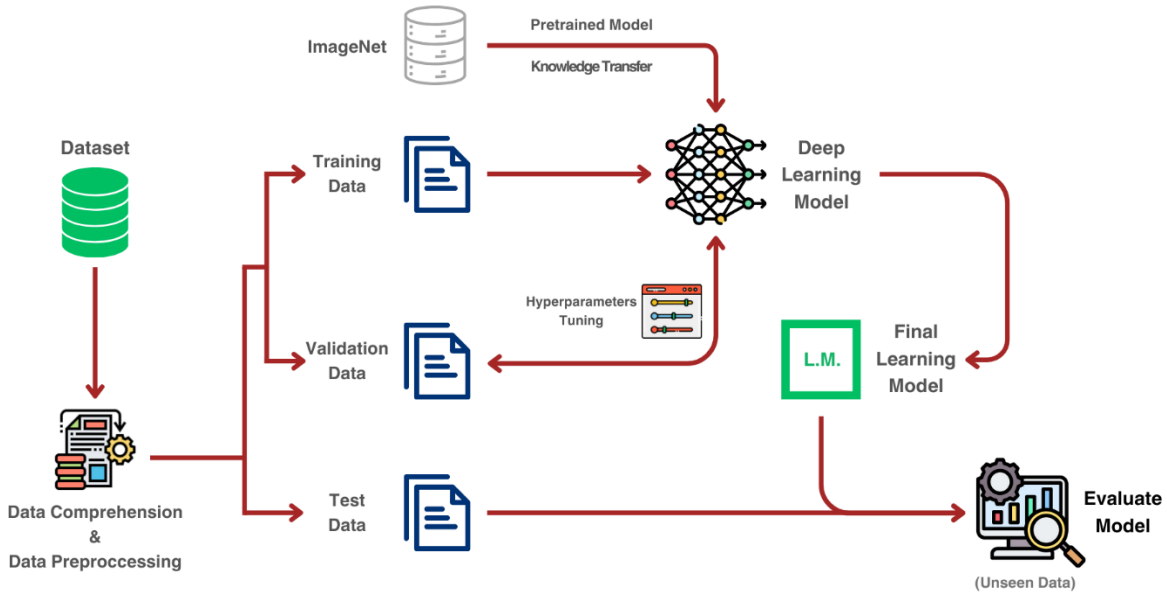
ImageNet

Pretrained Model

Knowledge Transfer

Dataset

Training Data

Deep Learning Model

Hyperparameters Tuning

Validation Data

L.M.

Final Learning Model

Data Comprehension & Data Preproccessing

Test Data

Evaluate Model

(Unseen Data)